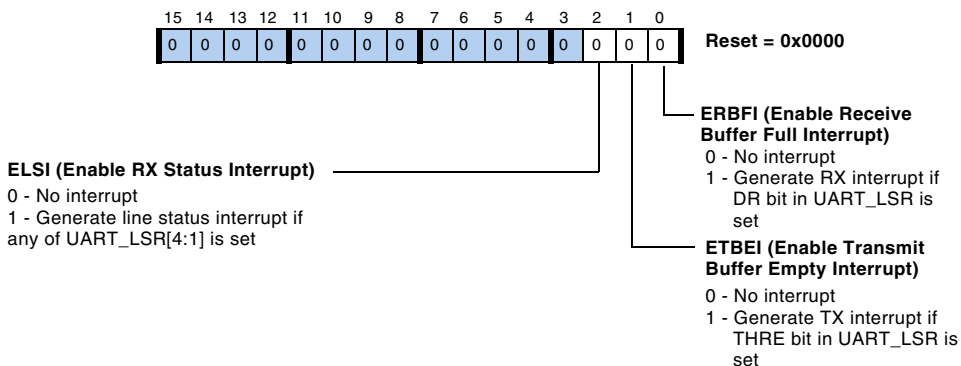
15 14 13 12 11 10 9 8 7 6 5 4 3 2 1 0

| 0 | 0 | 0 | 0 | 0 | 0 | 0 | 0 | 0 | 0 | 0 | 0 | 0 | 0 | 0 | 0 |
|---|---|---|---|---|---|---|---|---|---|---|---|---|---|---|---|

Reset = 0x0000

ERBFI (Enable Receive Buffer Full Interrupt)
0 - No interrupt
1 - Generate RX interrupt if DR bit in UART_LSR is set

ELSI (Enable RX Status Interrupt)
0 - No interrupt
1 - Generate line status interrupt if any of UART_LSR[4:1] is set

ETBEI (Enable Transmit Buffer Empty Interrupt)
0 - No interrupt
1 - Generate TX interrupt if THRE bit in UART_LSR is set